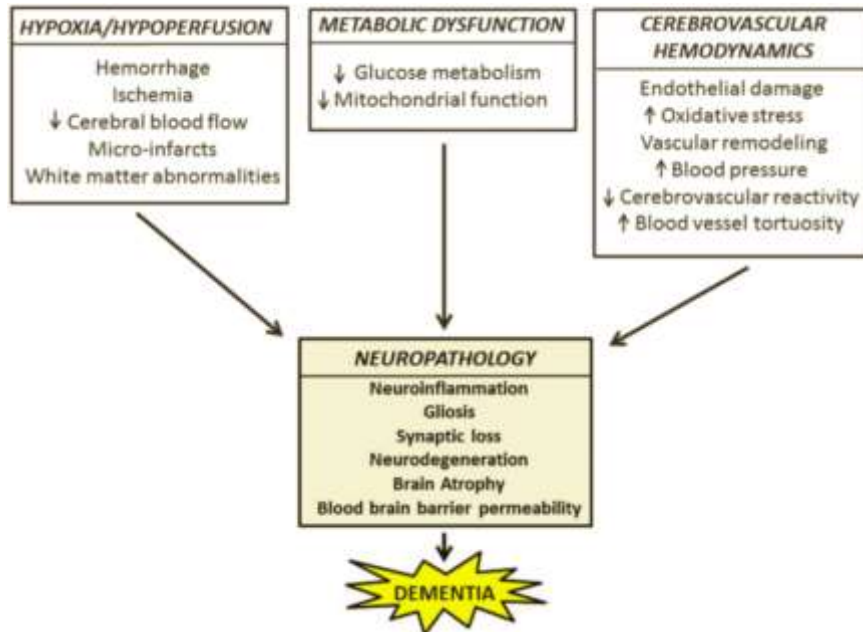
HYPOXIA/HYPOPERFUSION

Hemorrhage
Ischemia
$\downarrow$ Cerebral blood flow
Micro-infarcts
White matter abnormalities

METABOLIC DYSFUNCTION

$\downarrow$ Glucose metabolism
$\downarrow$ Mitochondrial function

CEREBROVASCULAR HEMODYNAMICS

Endothelial damage
$\uparrow$ Oxidative stress
Vascular remodeling
$\uparrow$ Blood pressure
$\downarrow$ Cerebrovascular reactivity
$\uparrow$ Blood vessel tortuosity

NEUROPATHOLOGY

Neuroinflammation
Gliosis
Synaptic loss
Neurodegeneration
Brain Atrophy
Blood brain barrier permeability

DEMENTIA